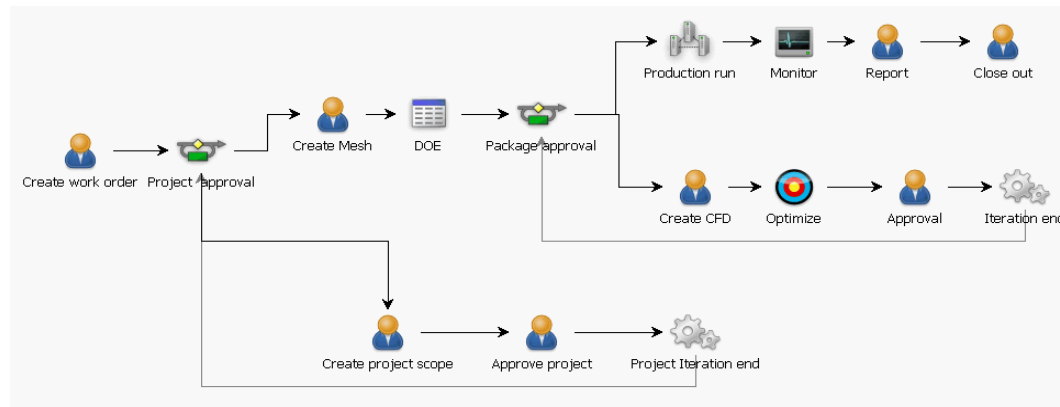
Production run
Monitor
Report
Close out
Create work order
Project approval
Create Mesh
DOE
Package approval
Create CFD
Optimize
Approval
Iteration en
Create project scope
Approve project
Project Iteration end